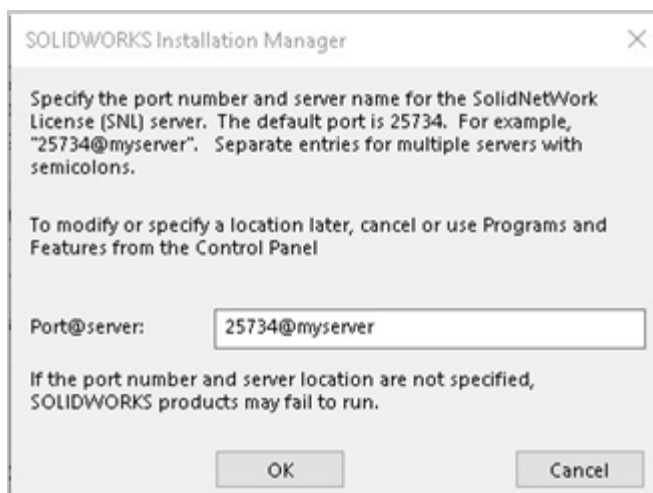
SOLIDWORKS Installation Manager

×

Specify the port number and server name for the SolidNetWork License (SNL) server. The default port is 25734. For example, "25734@myserver". Separate entries for multiple servers with semicolons.

To modify or specify a location later, cancel or use Programs and Features from the Control Panel

Port@server: 25734@myserver

If the port number and server location are not specified, SOLIDWORKS products may fail to run.

OK

Cancel